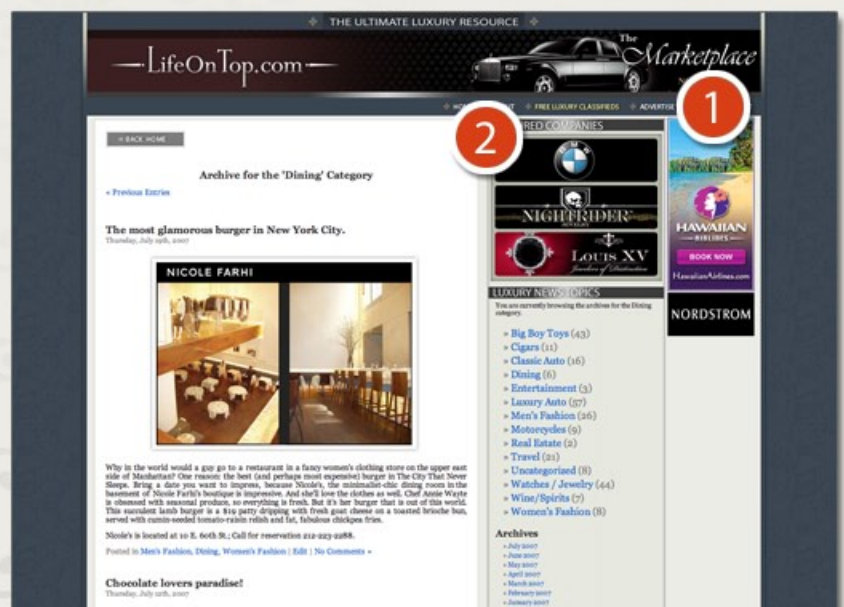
THE ULTIMATE LUXURY RESOURCE

LifeOnTop.com

The Marketplace

HO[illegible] FREE LUXURY CLASSIFIEDS ADVERTISE

1

2

« BACK HOME

Archive for the 'Dining' Category

« Previous Entries

The most glamorous burger in New York City.

Thursday, July 19th, 2007

NICOLE FARHI

Why in the world would a guy go to a restaurant in a fancy women's clothing store on the upper east side of Manhattan? One reason: the best (and perhaps most expensive) burger in The City That Never Sleeps. Bring a date you want to impress, because Nicole's, the minimalist-chic dining room in the basement of Nicole Farhi's boutique is impressive. And she'll love the clothes as well. Chef Annie Wayte is obsessed with seasonal produce, so everything is fresh. But it's her burger that is out of this world. This succulent lamb burger is a $19 patty dripping with fresh goat cheese on a toasted brioche bun, served with cumin-seeded tomato-raisin relish and fat, fabulous chickpea fries.

Nicole's is located at 10 E. 60th St.; Call for reservation 212-223-2288.

Posted in Men's Fashion, Dining, Women's Fashion | Edit | No Comments »

Chocolate lovers paradise!

Thursday, July 12th, 2007

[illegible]RED COMPANIES

NIGHTRIDER

LOUIS XV

LUXURY NEWS TOPICS

You are currently browsing the archives for the Dining category.

» Big Boy Toys (43)
» Cigars (11)
» Classic Auto (16)
» Dining (6)
» Entertainment (3)
» Luxury Auto (57)
» Men's Fashion (26)
» Motorcycles (9)
» Real Estate (2)
» Travel (21)
» Uncategorized (8)
» Watches / Jewelry (44)
» Wine/Spirits (7)
» Women's Fashion (8)

Archives

» July 2007
» June 2007
» May 2007
» April 2007
» March 2007
» February 2007
» January 2007

HAWAIIAN AIRLINES

BOOK NOW

HawaiianAirlines.com

NORDSTROM